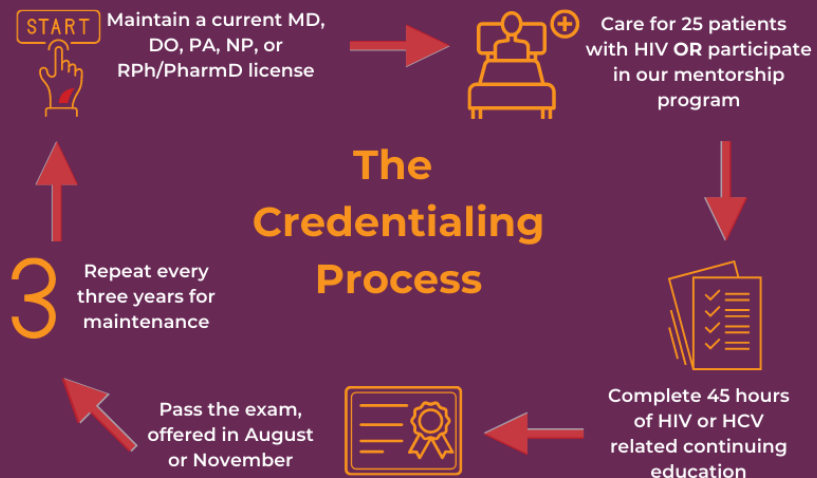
START

Maintain a current MD, DO, PA, NP, or RPh/PharmD license

Care for 25 patients with HIV OR participate in our mentorship program

The Credentialing Process

3

Repeat every three years for maintenance

Complete 45 hours of HIV or HCV related continuing education

Pass the exam, offered in August or November